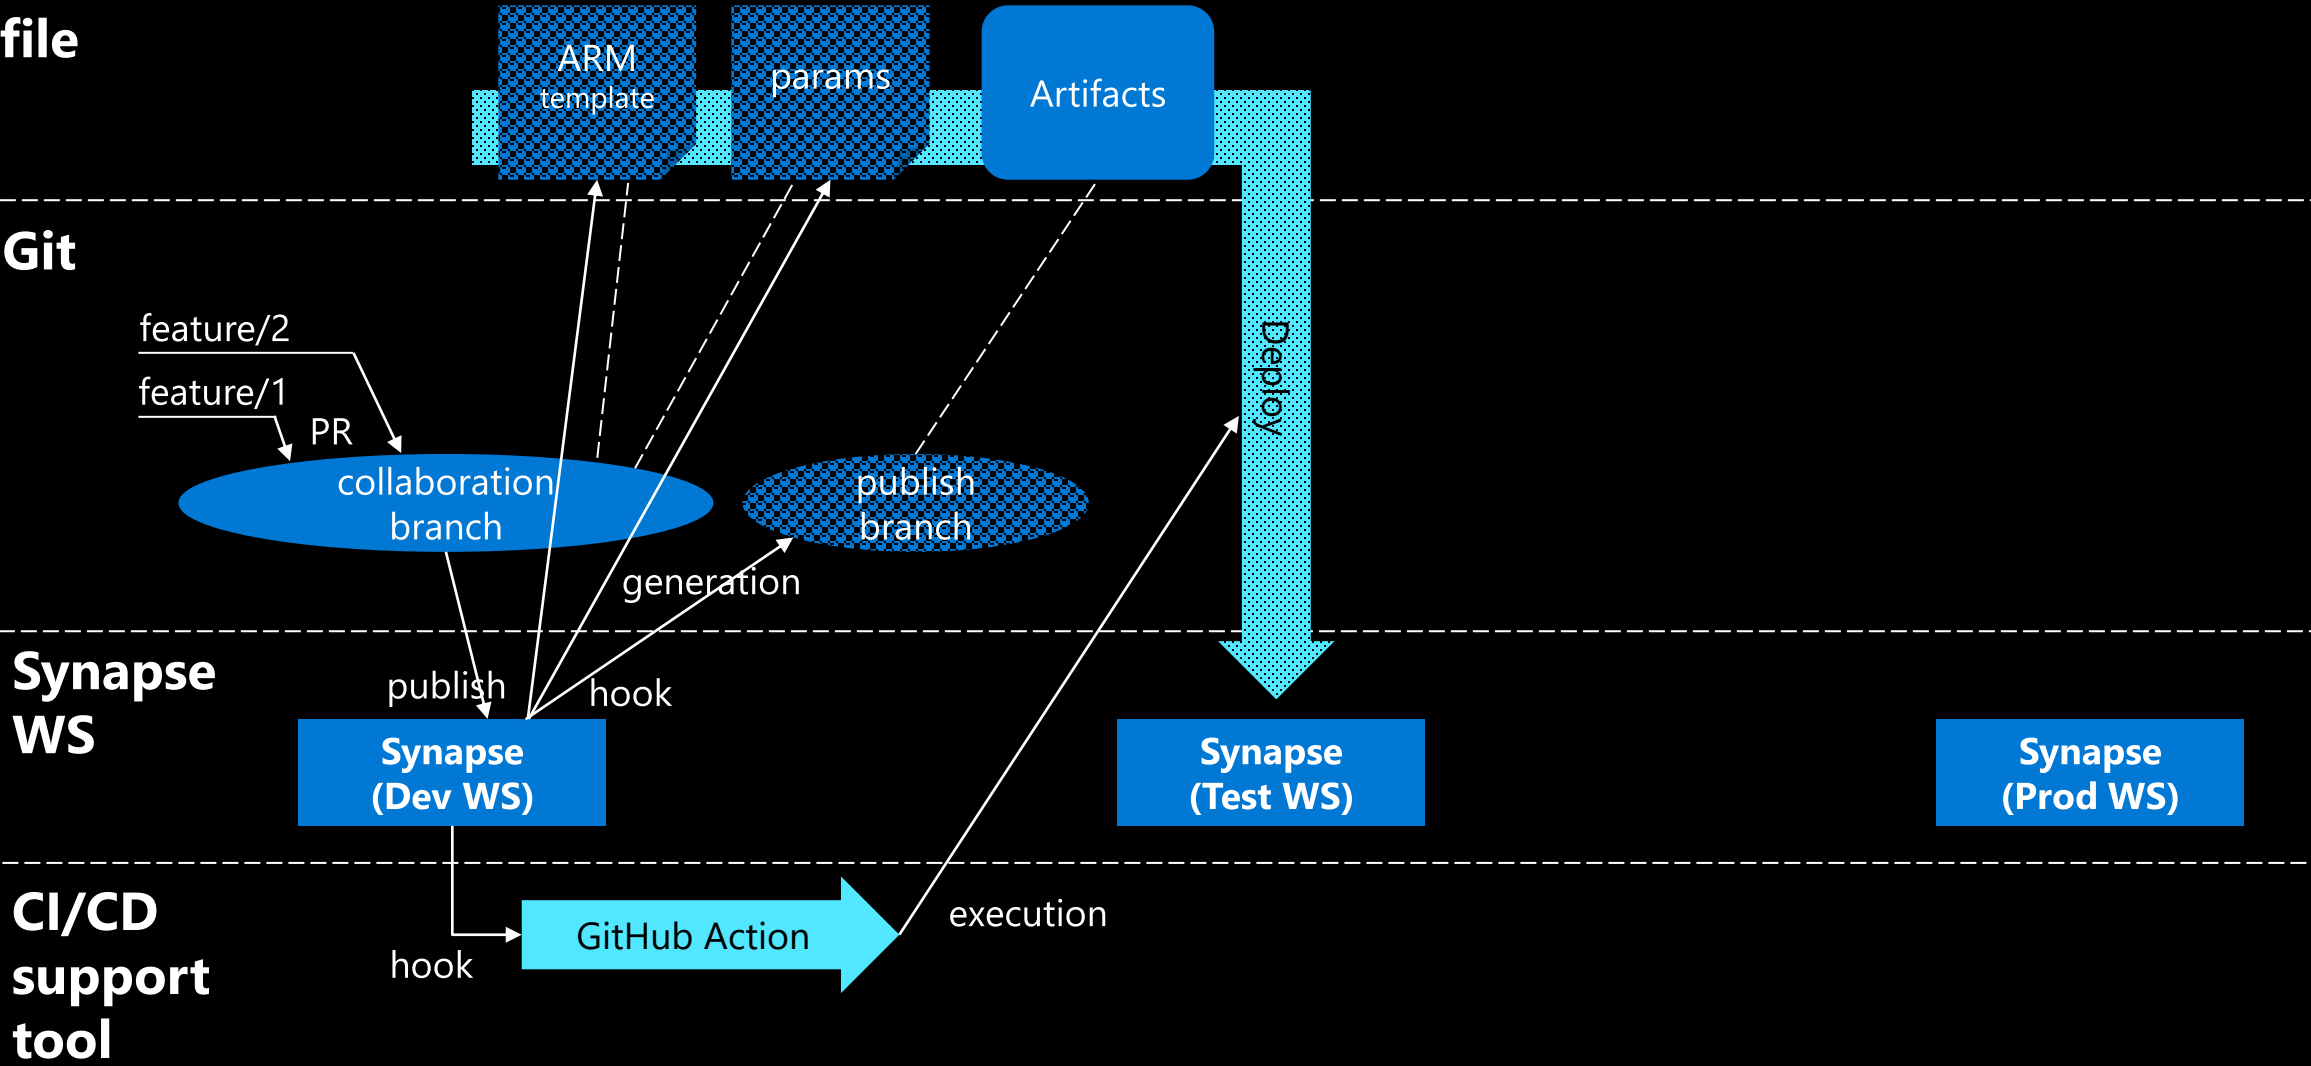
file

ARM template

params

Artifacts

Git

Deploy

feature/2

feature/1

PR

collaboration branch

publish branch

generation

Synapse WS

publish

hook

Synapse (Dev WS)

Synapse (Test WS)

Synapse (Prod WS)

CI/CD support tool

GitHub Action

execution

hook